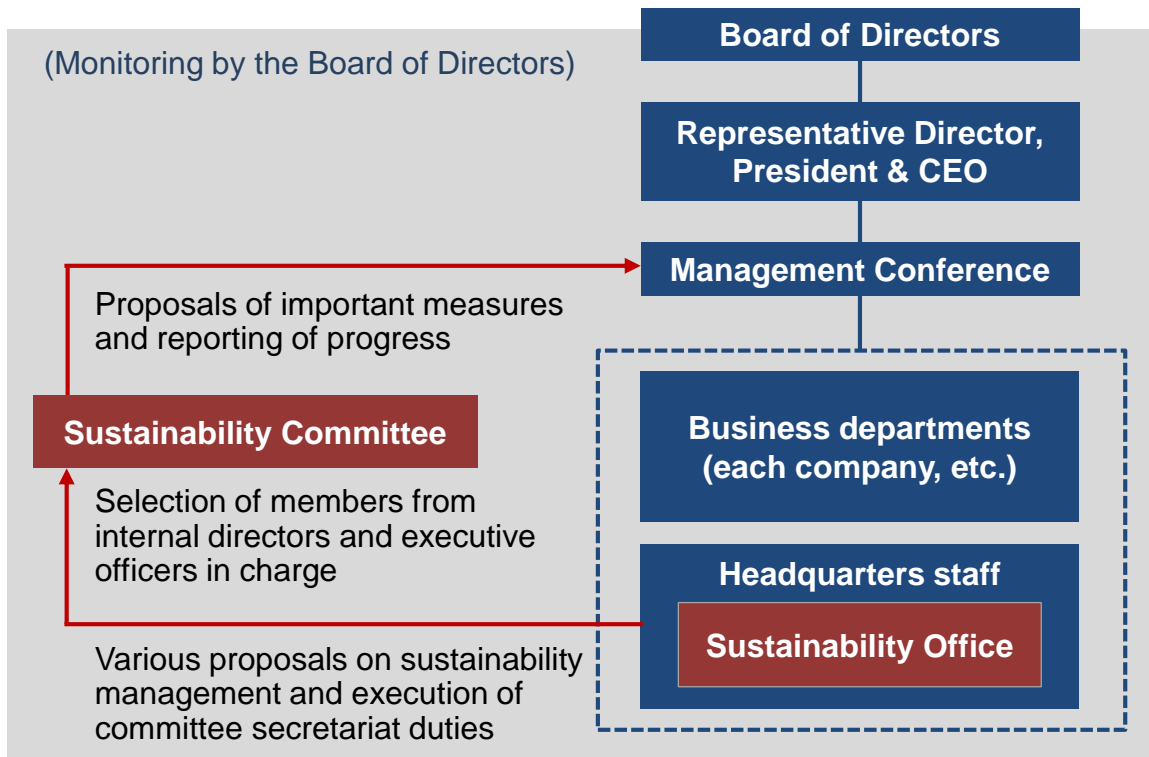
(Monitoring by the Board of Directors)

Board of Directors

Representative Director, President & CEO

Management Conference

Proposals of important measures and reporting of progress

Sustainability Committee

Selection of members from internal directors and executive officers in charge

Business departments (each company, etc.)

Headquarters staff

Sustainability Office

Various proposals on sustainability management and execution of committee secretariat duties